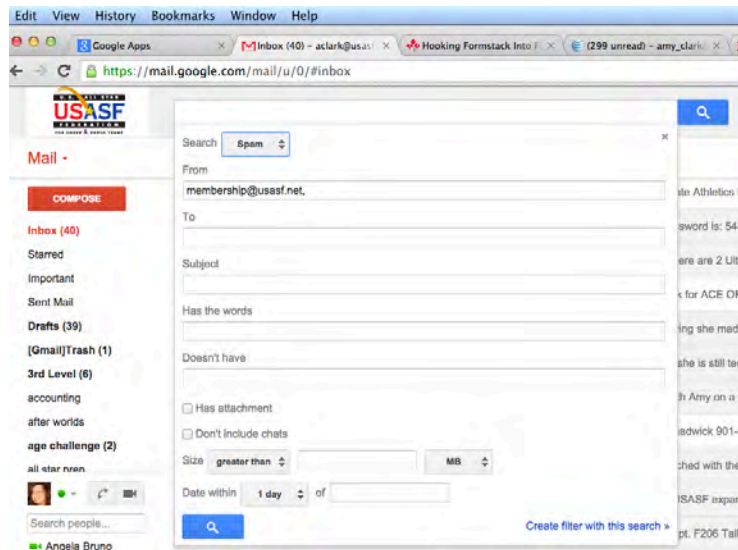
Edit View History Bookmarks Window Help

Google Apps × Inbox (40) - aclark@usas × Hooking Formstack Into F × (299 unread) - amy_clark ×

https://mail.google.com/mail/u/0/#inbox

USASF

Mail -

COMPOSE

Inbox (40)
Starred
Important
Sent Mail
Drafts (39)
[Gmail]Trash (1)
3rd Level (6)
accounting
after worlds
age challenge (2)
all star pren

Search people...

Angela Bruno

Search Spam

×

From
membership@usasf.net,

To

Subject

Has the words

Doesn't have

Has attachment

Don't include chats

Size greater than MB

Date within 1 day of

Create filter with this search »

ate Athletics
ssword is: 54
ere are 2 Ult
k for ACE OF
ing she mad
she is still te
h Amy on a
adwick 901-
ched with the
USASF expa
pt. F206 Tal